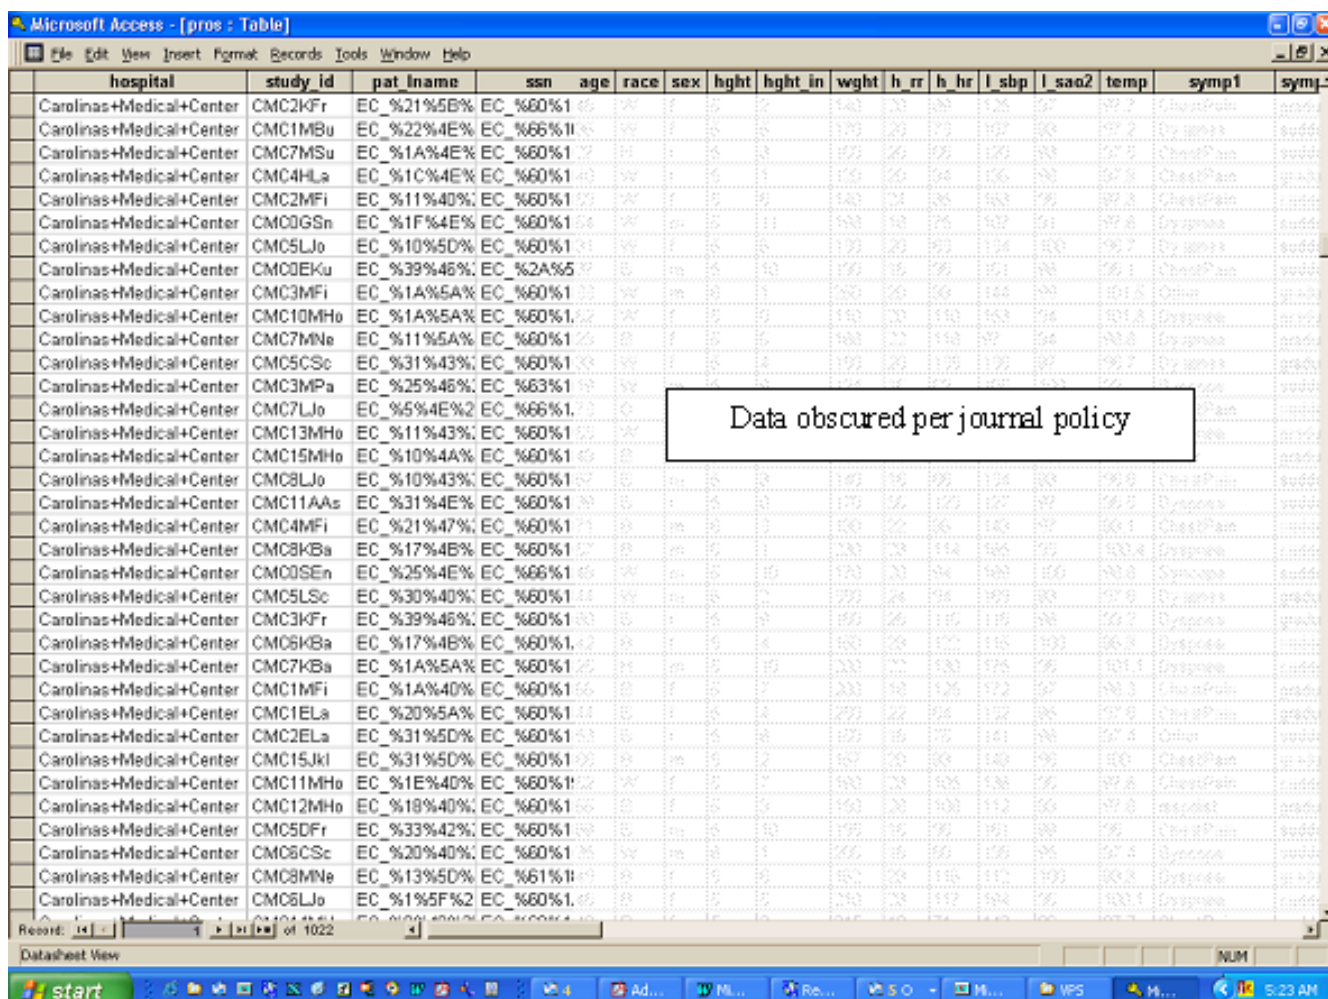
Microsoft Access - [pros : Table]

File Edit View Insert Format Records Tools Window Help

| hospital | study_id | pat_lname | ssn | age | race | sex | hght | hght_in | wght | h_rr | h_hr | l_sbp | l_sao2 | temp | symp1 | symp |
|---|---|---|---|---|---|---|---|---|---|---|---|---|---|---|---|---|
| Carolinas+Medical+Center | CMC2KFr | EC_%21%5B% | EC_%60%1 | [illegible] | | | | | | | | | | | | |
| Carolinas+Medical+Center | CMC1MBu | EC_%22%4E% | EC_%66%1 | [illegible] | | | | | | | | | | | | |
| Carolinas+Medical+Center | CMC7MSu | EC_%1A%4E% | EC_%60%1 | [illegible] | | | | | | | | | | | | |
| Carolinas+Medical+Center | CMC4HLa | EC_%1C%4E% | EC_%60%1 | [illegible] | | | | | | | | | | | | |
| Carolinas+Medical+Center | CMC2MFi | EC_%11%40% | EC_%60%1 | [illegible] | | | | | | | | | | | | |
| Carolinas+Medical+Center | CMC0GSn | EC_%1F%4E% | EC_%60%1 | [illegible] | | | | | | | | | | | | |
| Carolinas+Medical+Center | CMC5LJo | EC_%10%5D% | EC_%60%1 | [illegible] | | | | | | | | | | | | |
| Carolinas+Medical+Center | CMC0EKu | EC_%39%46% | EC_%2A%5 | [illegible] | | | | | | | | | | | | |
| Carolinas+Medical+Center | CMC3MFi | EC_%1A%5A% | EC_%60%1 | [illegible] | | | | | | | | | | | | |
| Carolinas+Medical+Center | CMC10MHo | EC_%1A%5A% | EC_%60%1. | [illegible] | | | | | | | | | | | | |
| Carolinas+Medical+Center | CMC7MNe | EC_%11%5A% | EC_%60%1 | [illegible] | | | | | | | | | | | | |
| Carolinas+Medical+Center | CMC5CSc | EC_%31%43% | EC_%60%1 | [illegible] | | | | | | | | | | | | |
| Carolinas+Medical+Center | CMC3MPa | EC_%25%46% | EC_%63%1 | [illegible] | | | | | | | | | | | | |
| Carolinas+Medical+Center | CMC7LJo | EC_%5%4E%2 | EC_%66%1. | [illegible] | | | | | | | | | | | | |
| Carolinas+Medical+Center | CMC13MHo | EC_%11%43% | EC_%60%1 | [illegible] | | | | | | | | | | | | |
| Carolinas+Medical+Center | CMC15MHo | EC_%10%4A% | EC_%60%1 | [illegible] | | | | | | | | | | | | |
| Carolinas+Medical+Center | CMC8LJo | EC_%10%43% | EC_%60%1 | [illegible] | | | | | | | | | | | | |
| Carolinas+Medical+Center | CMC11AAs | EC_%31%4E% | EC_%60%1 | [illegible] | | | | | | | | | | | | |
| Carolinas+Medical+Center | CMC4MFi | EC_%21%47% | EC_%60%1 | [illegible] | | | | | | | | | | | | |
| Carolinas+Medical+Center | CMC8KBa | EC_%17%4B% | EC_%60%1 | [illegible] | | | | | | | | | | | | |
| Carolinas+Medical+Center | CMC0SEn | EC_%25%4E% | EC_%66%1 | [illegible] | | | | | | | | | | | | |
| Carolinas+Medical+Center | CMC5LSc | EC_%30%40% | EC_%60%1 | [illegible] | | | | | | | | | | | | |
| Carolinas+Medical+Center | CMC3KFr | EC_%39%46% | EC_%60%1 | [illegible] | | | | | | | | | | | | |
| Carolinas+Medical+Center | CMC6KBa | EC_%17%4B% | EC_%60%1. | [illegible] | | | | | | | | | | | | |
| Carolinas+Medical+Center | CMC7KBa | EC_%1A%5A% | EC_%60%1 | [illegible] | | | | | | | | | | | | |
| Carolinas+Medical+Center | CMC1MFi | EC_%1A%40% | EC_%60%1 | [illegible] | | | | | | | | | | | | |
| Carolinas+Medical+Center | CMC1ELa | EC_%20%5A% | EC_%60%1 | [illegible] | | | | | | | | | | | | |
| Carolinas+Medical+Center | CMC2ELa | EC_%31%5D% | EC_%60%1 | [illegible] | | | | | | | | | | | | |
| Carolinas+Medical+Center | CMC15JkI | EC_%31%5D% | EC_%60%1 | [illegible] | | | | | | | | | | | | |
| Carolinas+Medical+Center | CMC11MHo | EC_%1E%40% | EC_%60%1 | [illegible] | | | | | | | | | | | | |
| Carolinas+Medical+Center | CMC12MHo | EC_%18%40% | EC_%60%1 | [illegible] | | | | | | | | | | | | |
| Carolinas+Medical+Center | CMC5DFr | EC_%33%42% | EC_%60%1 | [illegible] | | | | | | | | | | | | |
| Carolinas+Medical+Center | CMC6CSc | EC_%20%40% | EC_%60%1 | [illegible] | | | | | | | | | | | | |
| Carolinas+Medical+Center | CMC8MNe | EC_%13%5D% | EC_%61%1 | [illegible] | | | | | | | | | | | | |
| Carolinas+Medical+Center | CMC6LJo | EC_%1%5F%2 | EC_%60%1. | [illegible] | | | | | | | | | | | | |

Data obscured per journal policy

Record: 1 of 1022

Datasheet View

NUM

start

5:23 AM